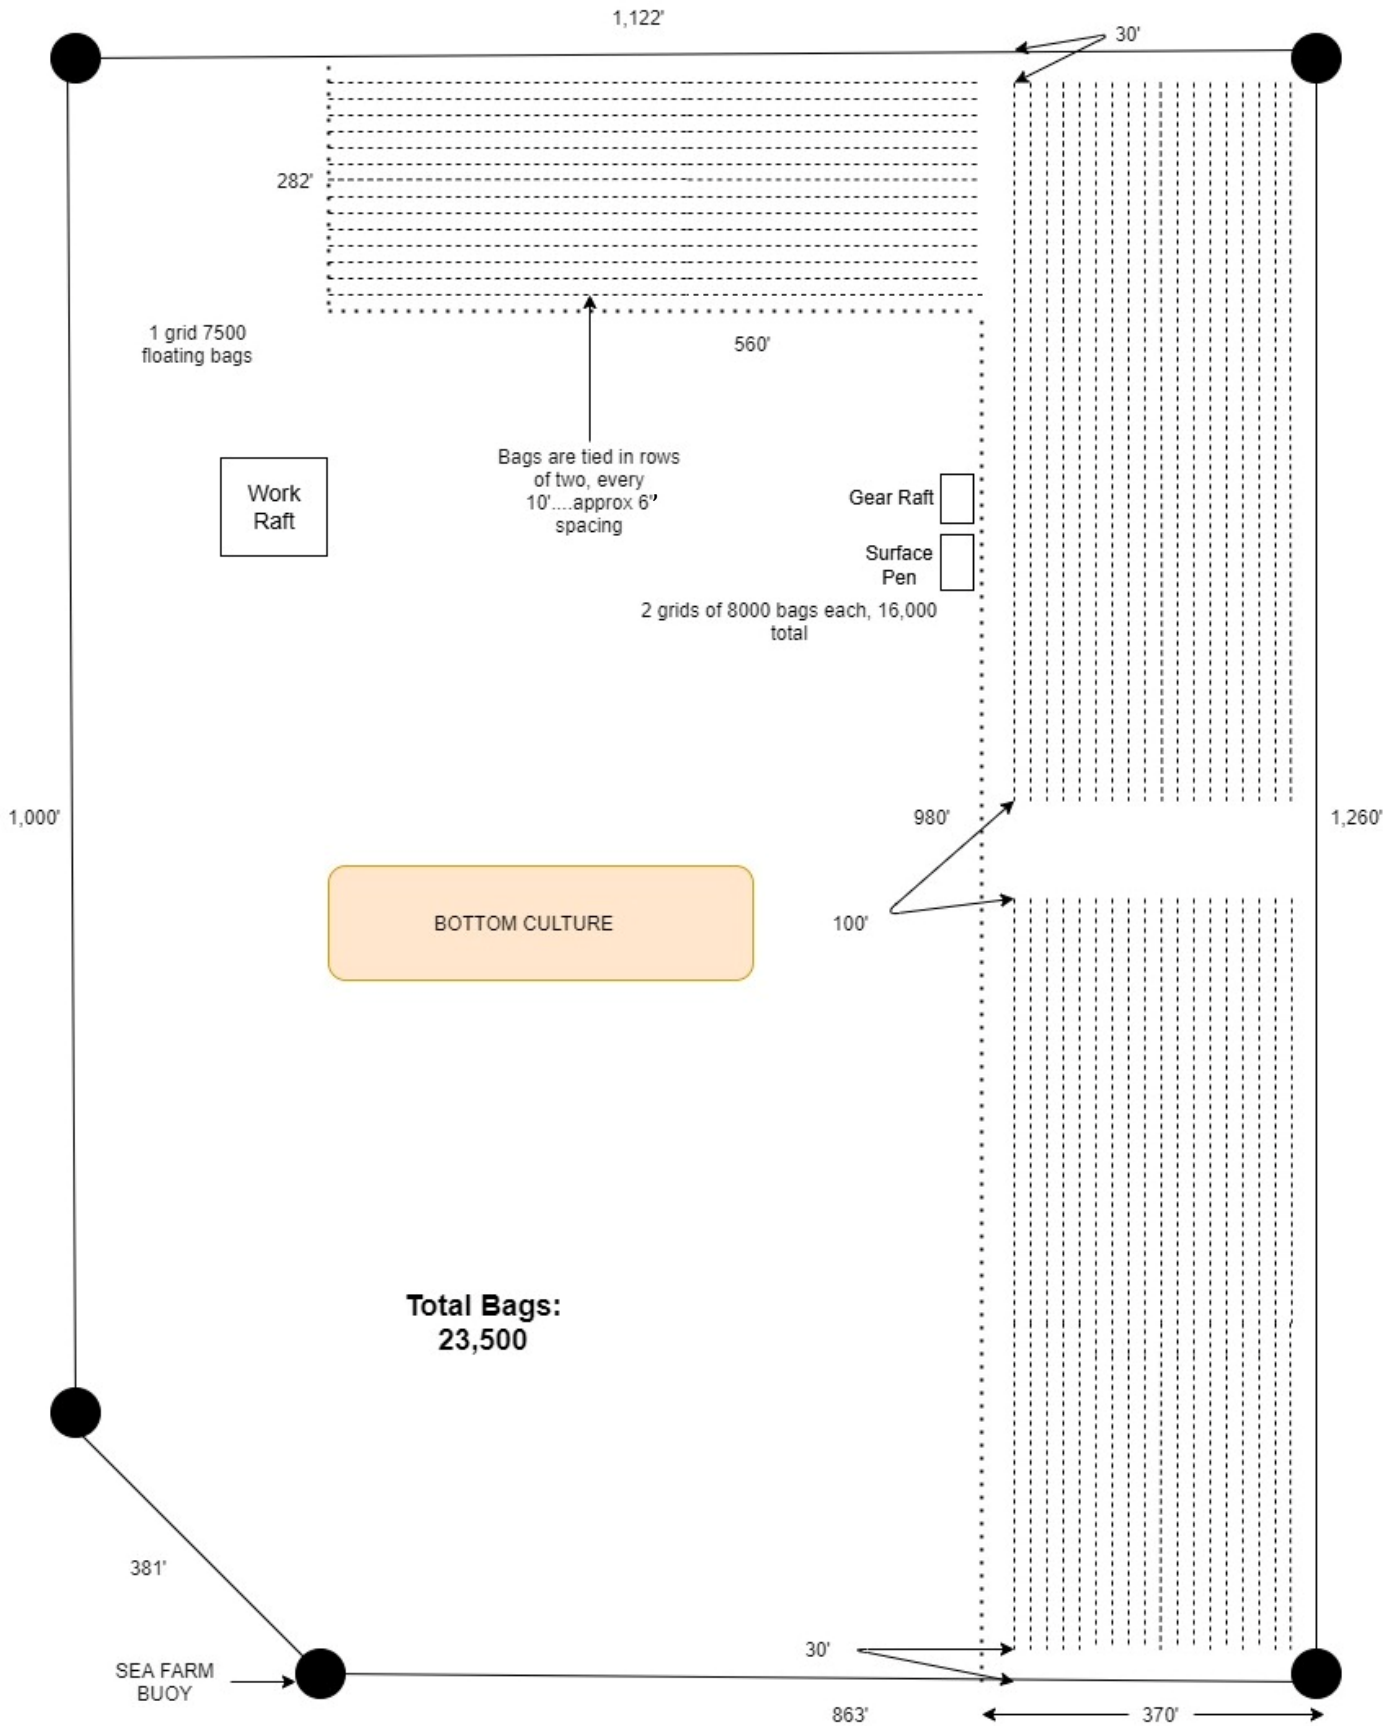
1,122'

30'

282'

1 grid 7500 floating bags

560'

Work Raft

Bags are tied in rows of two, every 10'....approx 6" spacing

Gear Raft

Surface Pen

2 grids of 8000 bags each, 16,000 total

1,000'

980'

1,260'

BOTTOM CULTURE

100'

Total Bags: 23,500

381'

SEA FARM BUOY

30'

863'

370'